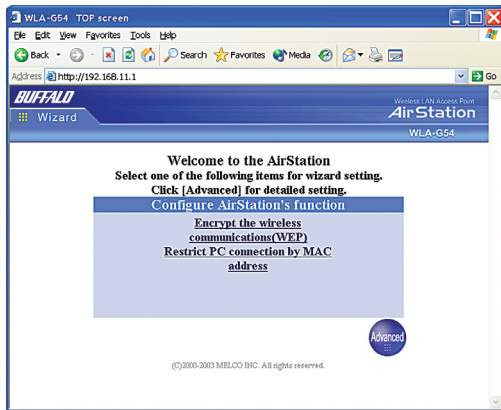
WLA-G54 TOP screen

File Edit View Favorites Tools Help

Back Search Favorites Media

Address http://192.168.11.1 Go

BUFFALO

Wizard

Wireless LAN Access Point
AirStation

WLA-G54

Welcome to the AirStation
Select one of the following items for wizard setting.
Click [Advanced] for detailed setting.

Configure AirStation's function

Encrypt the wireless communications(WEP)
Restrict PC connection by MAC address

Advanced

(C)2000-2003 MELCO INC. All rights reserved.